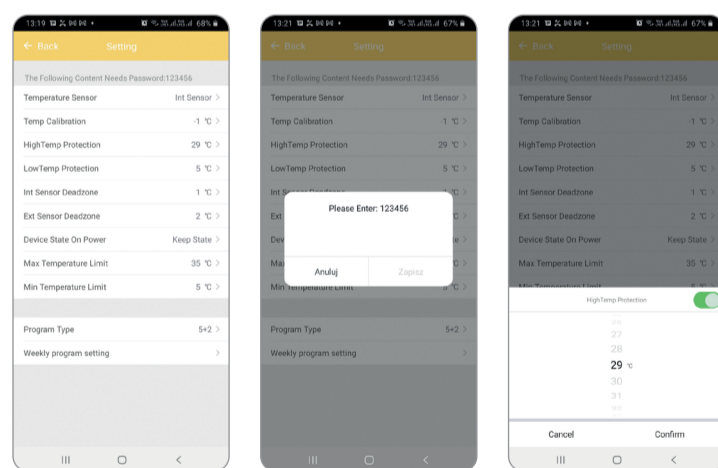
13:19 68%

← Back Setting

The Following Content Needs Password:123456

Temperature Sensor Int Sensor >

Temp Calibration -1 ℃ >

HighTemp Protection 29 ℃ >

LowTemp Protection 5 ℃ >

Int Sensor Deadzone 1 ℃ >

Ext Sensor Deadzone 2 ℃ >

Device State On Power Keep State >

Max Temperature Limit 35 ℃ >

Min Temperature Limit 5 ℃ >

Program Type 5+2 >

Weekly program setting >

13:21 67%

← Back Setting

The Following Content Needs Password:123456

Temperature Sensor Int Sensor >

Temp Calibration -1 ℃ >

HighTemp Protection 29 ℃ >

LowTemp Protection 5 ℃ >

Please Enter: 123456

Anuluj Zapisz

Program Type 5+2 >

Weekly program setting >

13:21 67%

← Back Setting

The Following Content Needs Password:123456

Temperature Sensor Int Sensor >

Temp Calibration -1 ℃ >

HighTemp Protection 29 ℃ >

LowTemp Protection 5 ℃ >

Int Sensor Deadzone 1 ℃ >

Ext Sensor Deadzone 2 ℃ >

Device State On Power Keep State >

Max Temperature Limit 35 ℃ >

HighTemp Protection

27

28

29 ℃

30

31

Cancel Confirm